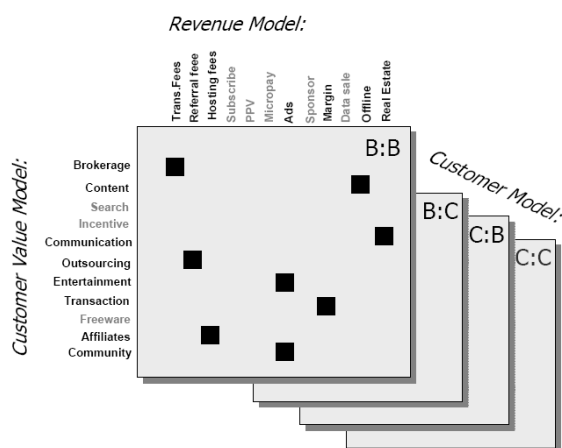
Revenue Model:

Trans.Fees
Referral feee
Hosting fees
Subscribe
PPV
Micropay
Ads
Sponsor
Margin
Data sale
Offline
Real Estate

Customer Value Model:

Brokerage
Content
Search
Incentive
Communication
Outsourcing
Entertainment
Transaction
Freeware
Affiliates
Community

B:B
B:C
C:B
C:C

Customer Model: